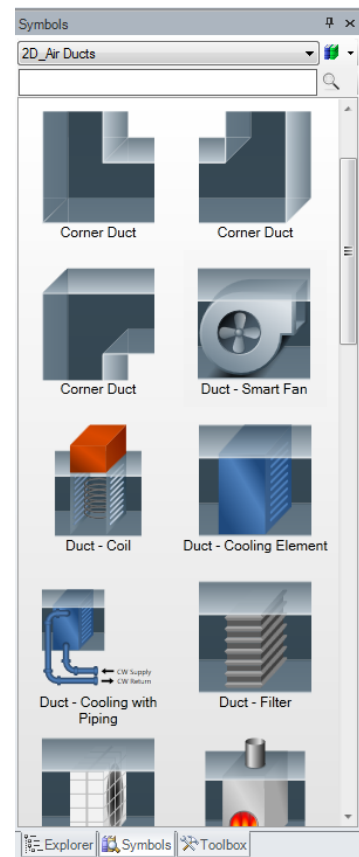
Symbols

2D_Air Ducts

Corner Duct

Corner Duct

Corner Duct

Duct - Smart Fan

Duct - Coil

Duct - Cooling Element

CW Supply
CW Return

Duct - Cooling with Piping

Duct - Filter

Explorer Symbols Toolbox